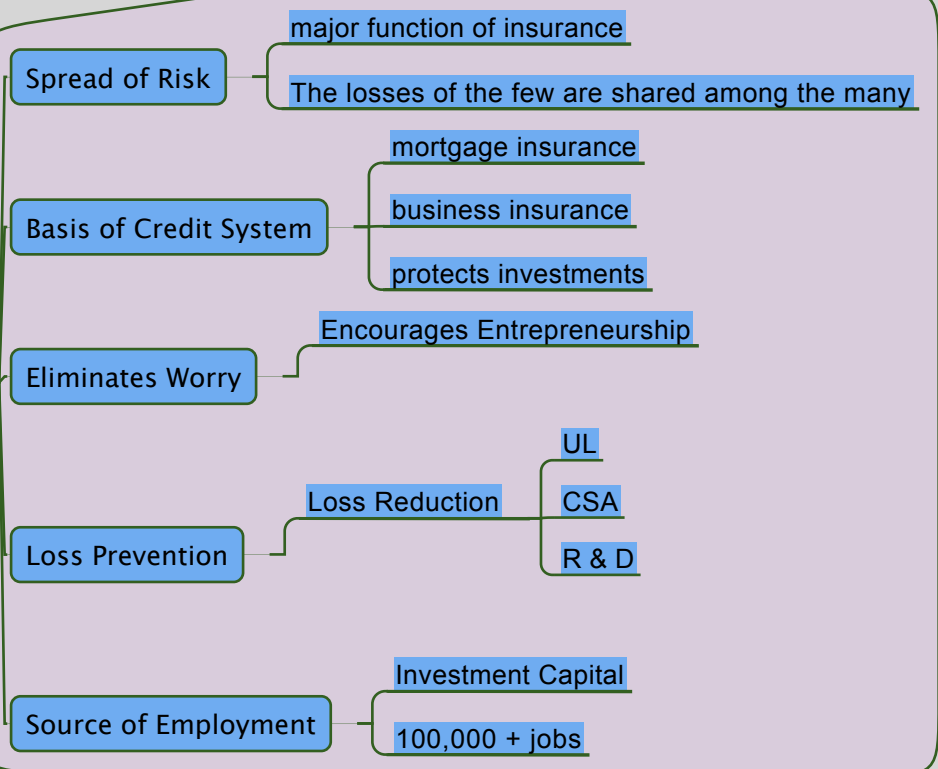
Spread of Risk

major function of insurance

The losses of the few are shared among the many

Basis of Credit System

mortgage insurance

business insurance

protects investments

Eliminates Worry

Encourages Entrepreneurship

Loss Prevention

Loss Reduction

UL

CSA

R & D

Source of Employment

Investment Capital

100,000 + jobs